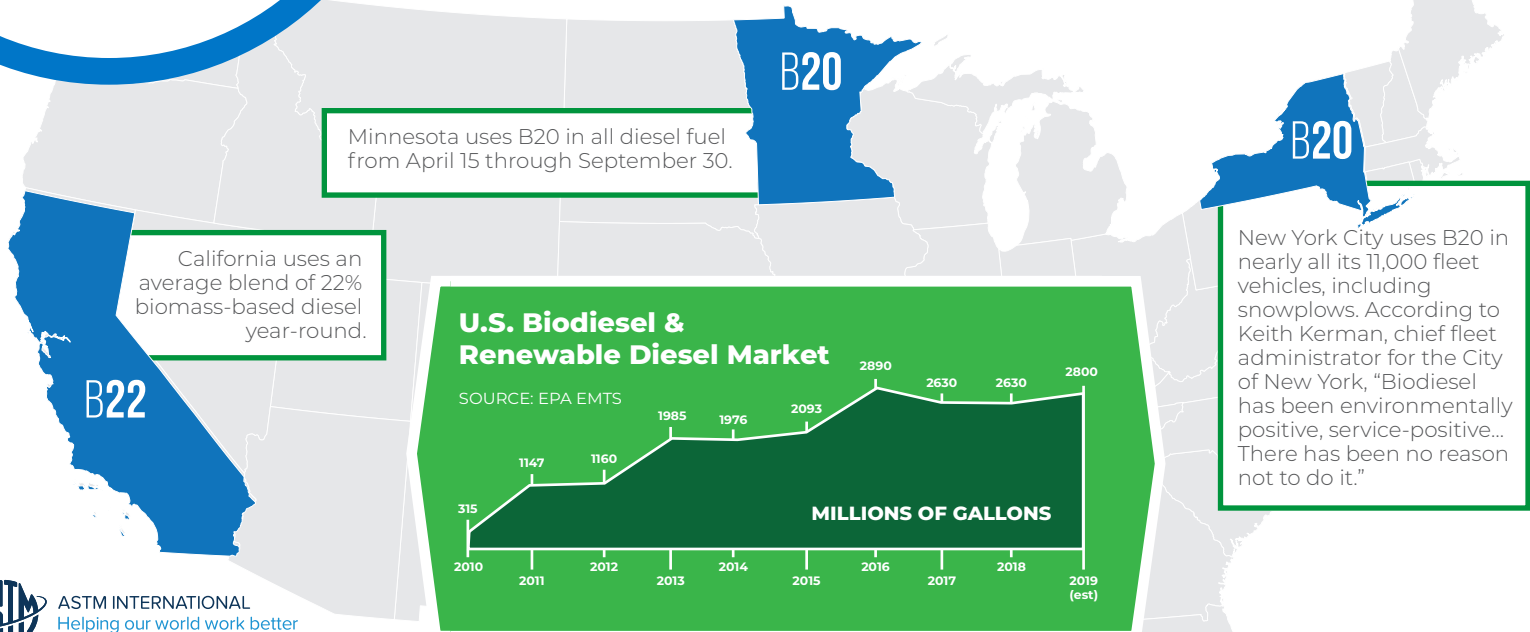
B20

Minnesota uses B20 in all diesel fuel from April 15 through September 30.

B20

California uses an average blend of 22% biomass-based diesel year-round.

B22

New York City uses B20 in nearly all its 11,000 fleet vehicles, including snowplows. According to Keith Kerman, chief fleet administrator for the City of New York, “Biodiesel has been environmentally positive, service-positive... There has been no reason not to do it.”

U.S. Biodiesel & Renewable Diesel Market

SOURCE: EPA EMTS

| Year | Millions of gallons |
|---|---|
| 2010 | 315 |
| 2011 | 1147 |
| 2012 | 1160 |
| 2013 | 1985 |
| 2014 | 1976 |
| 2015 | 2093 |
| 2016 | 2890 |
| 2017 | 2630 |
| 2018 | 2630 |
| 2019 (est) | 2800 |

MILLIONS OF GALLONS

ASTM INTERNATIONAL
Helping our world work better